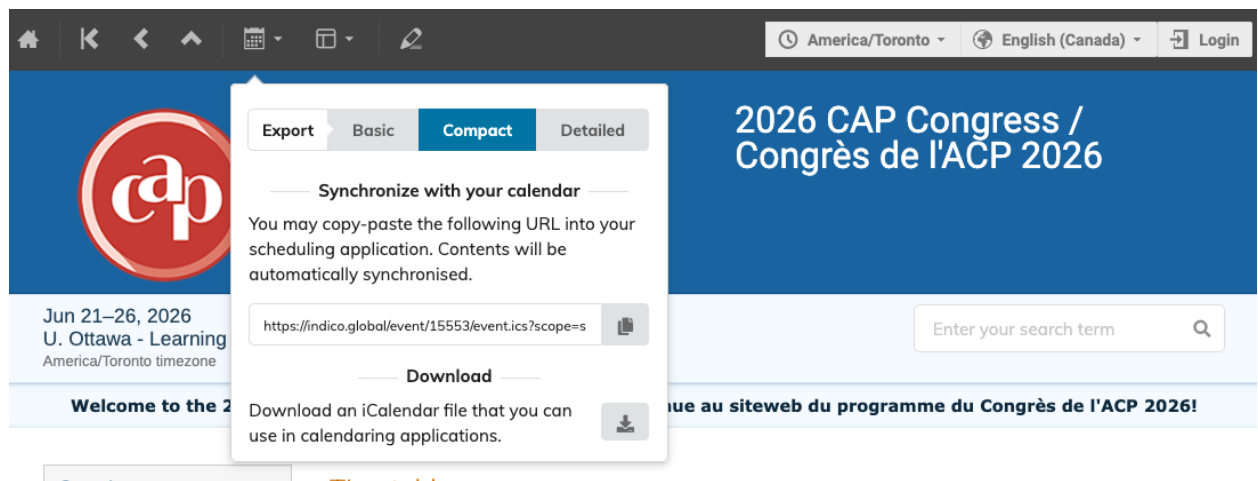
America/Toronto English (Canada) Login

Export Basic Compact Detailed

Synchronize with your calendar

You may copy-paste the following URL into your scheduling application. Contents will be automatically synchronised.

https://indico.global/event/15553/event.ics?scope=s

Download

Download an iCalendar file that you can use in calendaring applications.

cap

2026 CAP Congress / Congrès de l'ACP 2026

Jun 21–26, 2026
U. Ottawa - Learning
America/Toronto timezone

Enter your search term

Welcome to the 2 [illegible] ue au siteweb du programme du Congrès de l'ACP 2026!